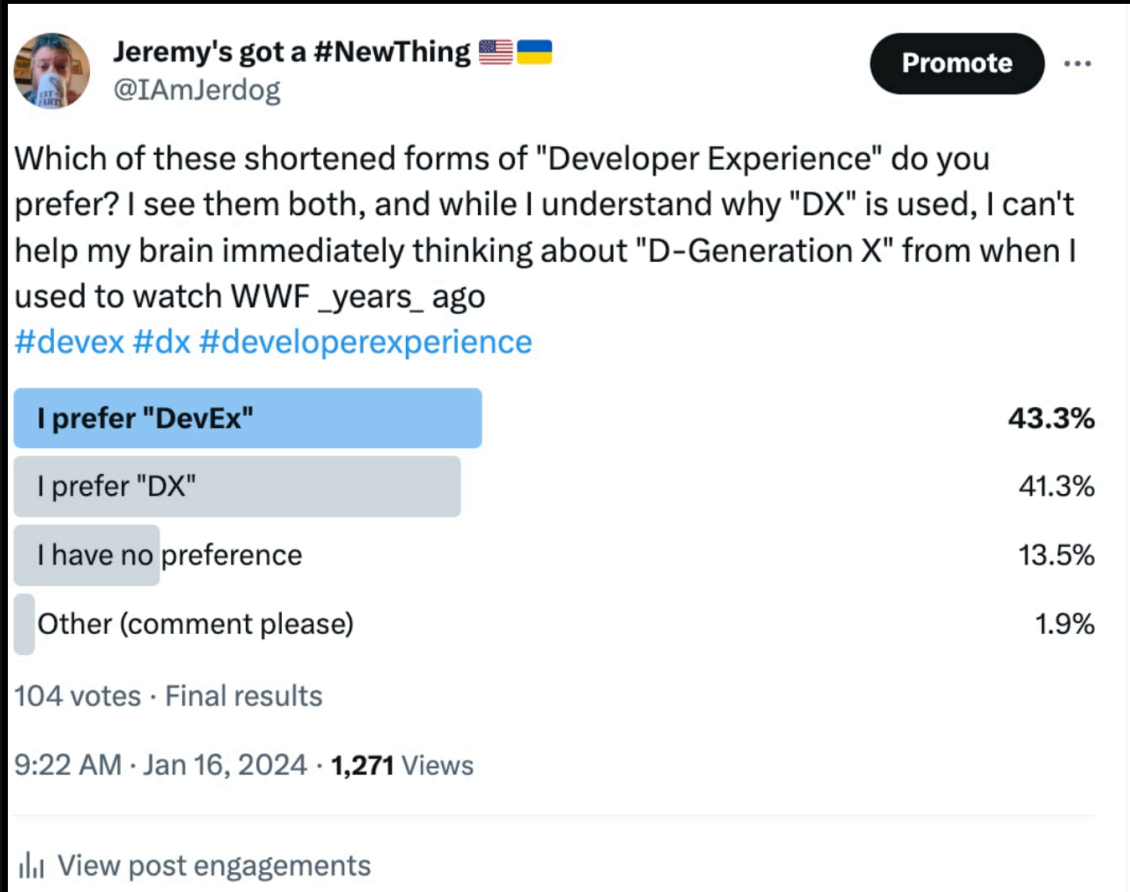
Jeremy's got a #NewThing 🇺🇸🇺🇦
@IAmJerdog

Promote

Which of these shortened forms of "Developer Experience" do you prefer? I see them both, and while I understand why "DX" is used, I can't help my brain immediately thinking about "D-Generation X" from when I used to watch WWF _years_ ago
#devex #dx #developerexperience

| | |
|---|---|
| I prefer "DevEx" | 43.3% |
| I prefer "DX" | 41.3% |
| I have no preference | 13.5% |
| Other (comment please) | 1.9% |

104 votes · Final results

9:22 AM · Jan 16, 2024 · 1,271 Views

View post engagements